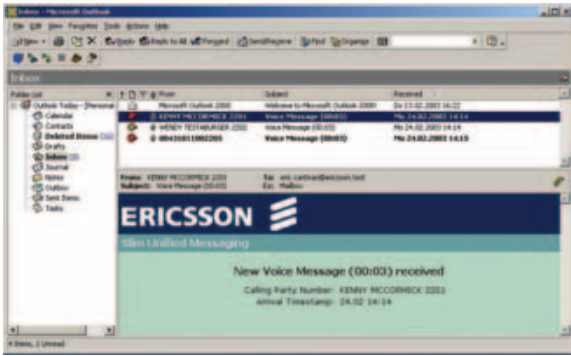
Inbox - Microsoft Outlook

File Edit View Favorites Tools Actions Help

New | Reply | Reply to All | Forward | Send/Receive | Find | Organize

Inbox

Folder List

Outlook Today - [Personal
Calendar
Contacts
Deleted Items (16)
Drafts
Inbox (2)
Journal
Notes
Outbox
Sent Items
Tasks

| From | Subject | Received |
|---|---|---|
| Microsoft Outlook 2000 | Welcome to Microsoft Outlook 2000! | Do 13.02.2003 16:22 |
| KENNY MCCORMICK 2201 | Voice Message (00:03) | Mo 24.02.2003 14:14 |
| WENDY TESTABURGER 2202 | Voice Message (00:03) | Mo 24.02.2003 14:14 |
| 004310511002205 | Voice Message (00:03) | Mo 24.02.2003 14:15 |

From: KENNY MCCORMICK 2201
Subject: Voice Message (00:03)
To: eric.cartman@ericsson.test
Cc: Mailbox

ERICSSON

Slim Unified Messaging

New Voice Message (00:03) received

Calling Party Number: KENNY MCCORMICK 2201
Arrival Timestamp: 24.02 14:14

4 Items, 2 Unread